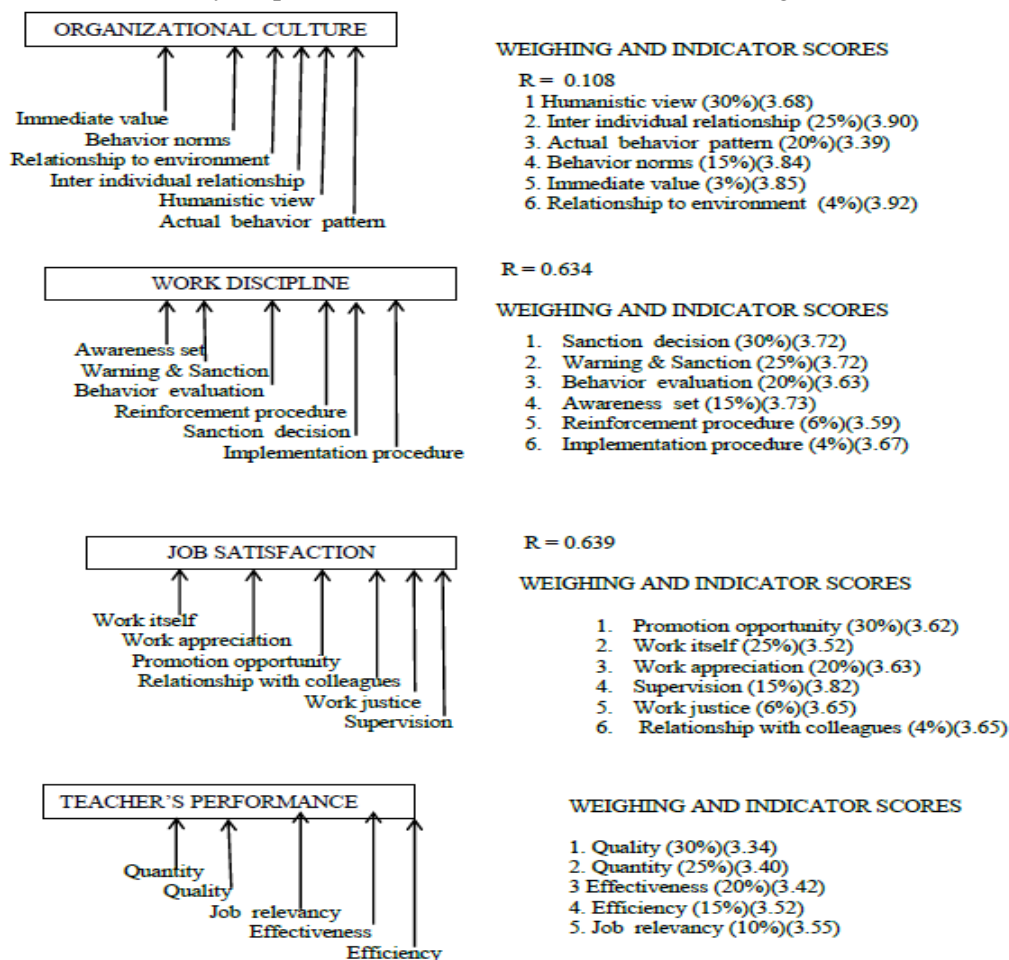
ORGANIZATIONAL CULTURE

Immediate value
Behavior norms
Relationship to environment
Inter individual relationship
Humanistic view
Actual behavior pattern

WEIGHING AND INDICATOR SCORES

R = 0.108
1 Humanistic view (30%)(3.68)
2. Inter individual relationship (25%)(3.90)
3. Actual behavior pattern (20%)(3.39)
4. Behavior norms (15%)(3.84)
5. Immediate value (3%)(3.85)
6. Relationship to environment (4%)(3.92)

WORK DISCIPLINE

Awareness set
Warning & Sanction
Behavior evaluation
Reinforcement procedure
Sanction decision
Implementation procedure

R = 0.634

WEIGHING AND INDICATOR SCORES

1. Sanction decision (30%)(3.72)
2. Warning & Sanction (25%)(3.72)
3. Behavior evaluation (20%)(3.63)
4. Awareness set (15%)(3.73)
5. Reinforcement procedure (6%)(3.59)
6. Implementation procedure (4%)(3.67)

JOB SATISFACTION

Work itself
Work appreciation
Promotion opportunity
Relationship with colleagues
Work justice
Supervision

R = 0.639

WEIGHING AND INDICATOR SCORES

1. Promotion opportunity (30%)(3.62)
2. Work itself (25%)(3.52)
3. Work appreciation (20%)(3.63)
4. Supervision (15%)(3.82)
5. Work justice (6%)(3.65)
6. Relationship with colleagues (4%)(3.65)

TEACHER'S PERFORMANCE

Quantity
Quality
Job relevancy
Effectiveness
Efficiency

WEIGHING AND INDICATOR SCORES

1. Quality (30%)(3.34)
2. Quantity (25%)(3.40)
3 Effectiveness (20%)(3.42)
4. Efficiency (15%)(3.52)
5. Job relevancy (10%)(3.55)